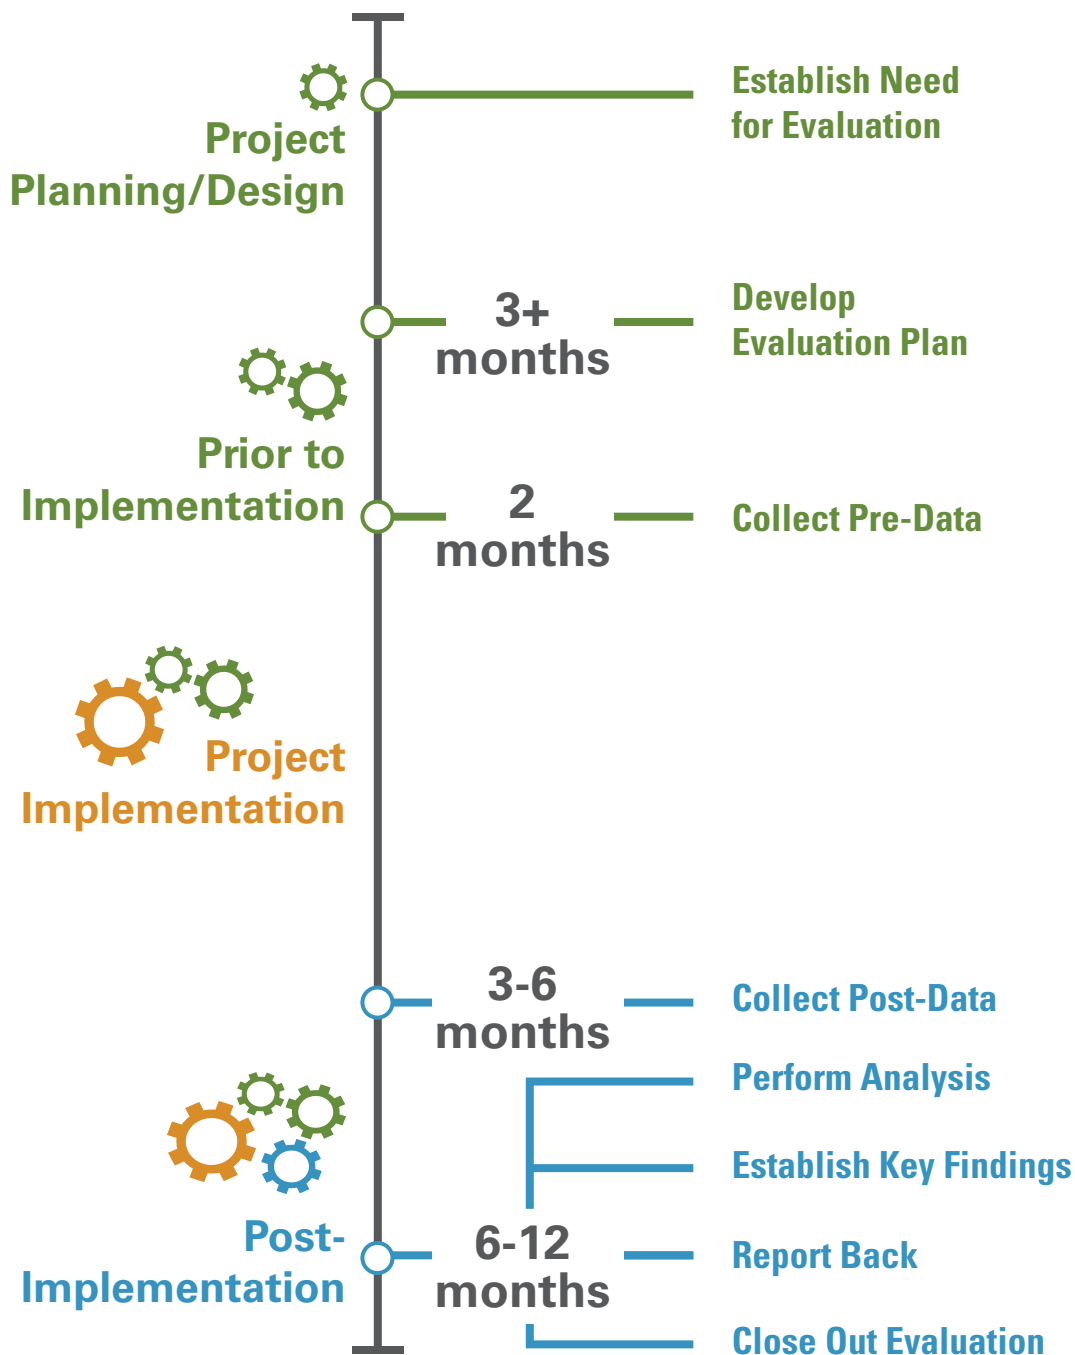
Project Planning/Design

Establish Need for Evaluation

3+ months

Develop Evaluation Plan

Prior to Implementation

2 months

Collect Pre-Data

Project Implementation

3-6 months

Collect Post-Data

Perform Analysis

Establish Key Findings

Post-Implementation

6-12 months

Report Back

Close Out Evaluation